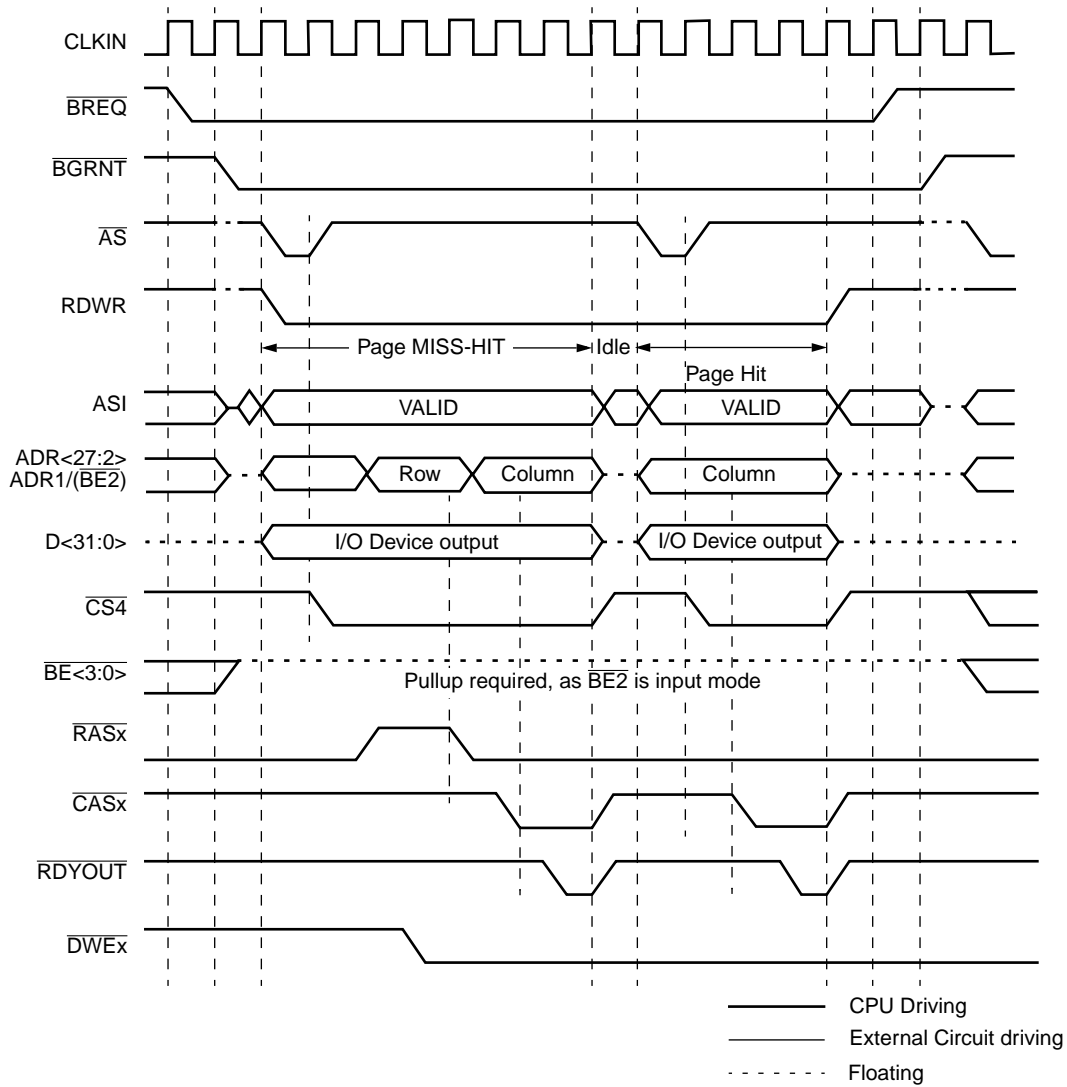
CLKIN

$\overline{BREQ}$

$\overline{BGRNT}$

$\overline{AS}$

RDWR

Page MISS-HIT

Idle

Page Hit

ASI

VALID

VALID

ADR<27:2>
ADR1/($\overline{BE2}$)

Row

Column

Column

D<31:0>

I/O Device output

I/O Device output

$\overline{CS4}$

$\overline{BE<3:0>}$

Pullup required, as $\overline{BE2}$ is input mode

$\overline{RASx}$

$\overline{CASx}$

$\overline{RDYOUT}$

$\overline{DWEx}$

CPU Driving

External Circuit driving

Floating